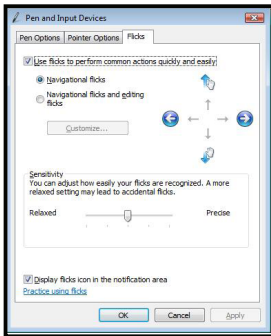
Pen and Input Devices

Pen Options | Pointer Options | Flicks

Use flicks to perform common actions quickly and easily

Navigational flicks

Navigational flicks and editing flicks

Customize...

Sensitivity
You can adjust how easily your flicks are recognized. A more relaxed setting may lead to accidental flicks.

Relaxed | Precise

Display flicks icon in the notification area

Practice using flicks

OK | Cancel | Apply